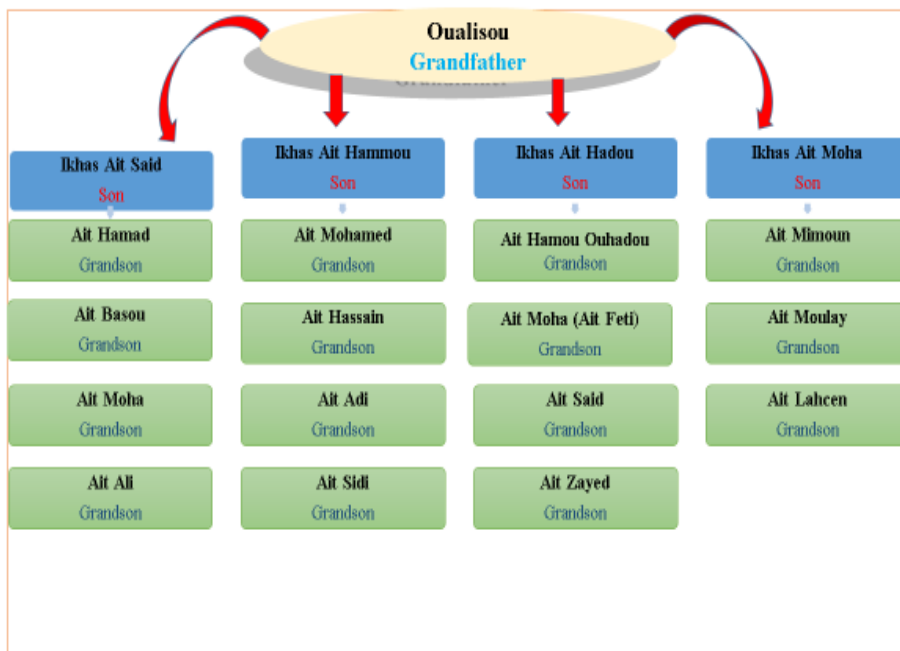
Oualisou
Grandfather

Ikhas Ait Said
Son

Ait Hamad
Grandson

Ait Basou
Grandson

Ait Moha
Grandson

Ait Ali
Grandson

Ikhas Ait Hammou
Son

Ait Mohamed
Grandson

Ait Hassain
Grandson

Ait Adi
Grandson

Ait Sidi
Grandson

Ikhas Ait Hadou
Son

Ait Hamou Ouhadou
Grandson

Ait Moha (Ait Feti)
Grandson

Ait Said
Grandson

Ait Zayed
Grandson

Ikhas Ait Moha
Son

Ait Mimoun
Grandson

Ait Moulay
Grandson

Ait Lahcen
Grandson